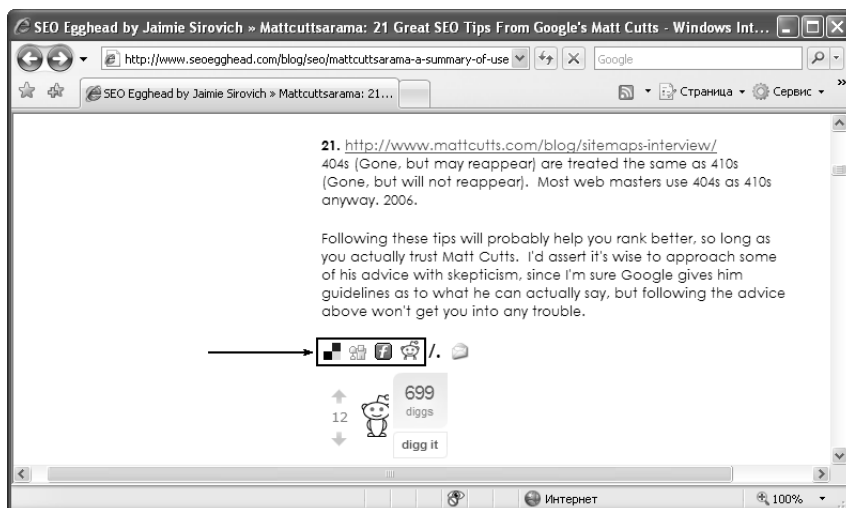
SEO Egghead by Jaimie Sirovich » Mattcuttsarama: 21 Great SEO Tips From Google's Matt Cutts - Windows Int...

http://www.seoegghead.com/blog/seo/mattcuttsarama-a-summary-of-use

Google

SEO Egghead by Jaimie Sirovich » Mattcuttsarama: 21...

Страница ▾ Сервис ▾

**21.** http://www.mattcutts.com/blog/sitemaps-interview/
404s (Gone, but may reappear) are treated the same as 410s (Gone, but will not reappear). Most web masters use 404s as 410s anyway. 2006.

Following these tips will probably help you rank better, so long as you actually trust Matt Cutts. I'd assert it's wise to approach some of his advice with skepticism, since I'm sure Google gives him guidelines as to what he can actually say, but following the advice above won't get you into any trouble.

/.

12

699
diggs

digg it

Интернет

100%